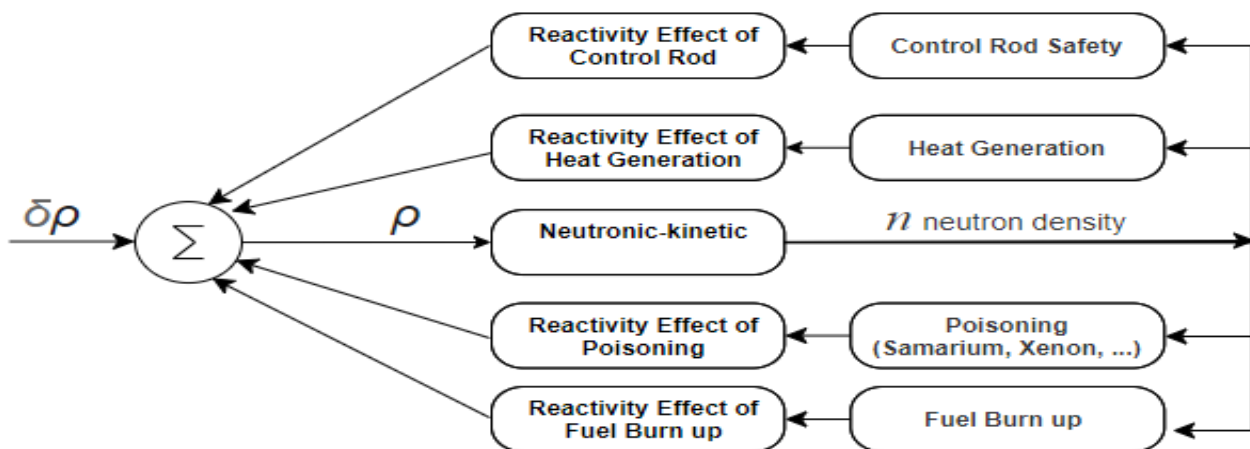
Reactivity Effect of Control Rod

Control Rod Safety

Reactivity Effect of Heat Generation

Heat Generation

$\delta\rho$

$\Sigma$

$\rho$

Neutronic-kinetic

$n$ neutron density

Reactivity Effect of Poisoning

Poisoning (Samarium, Xenon, ...)

Reactivity Effect of Fuel Burn up

Fuel Burn up